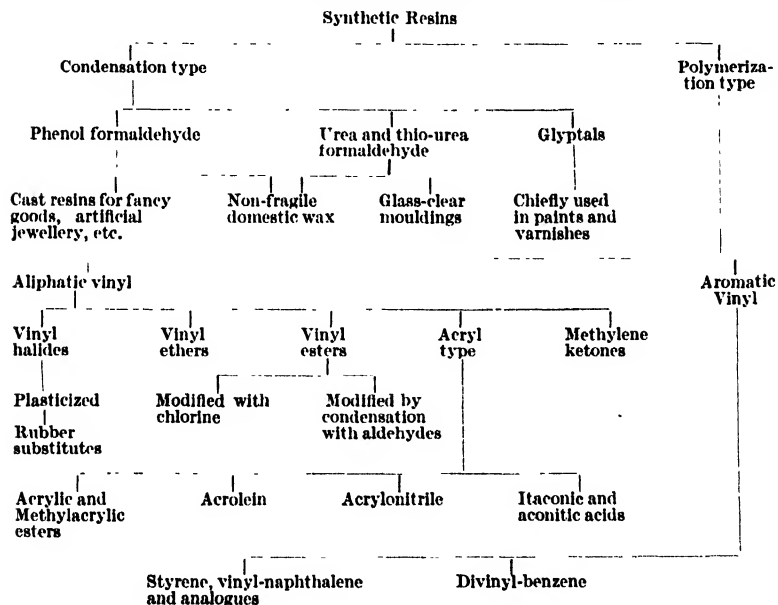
Synthetic Resins

Condensation type

Polymerization type

Phenol formaldehyde

Urea and thio-urea formaldehyde

Glyptals

Cast resins for fancy goods, artificial jewellery, etc.

Non-fragile domestic wax

Glass-clear mouldings

Chiefly used in paints and varnishes

Aliphatic vinyl

Aromatic Vinyl

Vinyl halides

Vinyl ethers

Vinyl esters

Acryl type

Methylene ketones

Plasticized

Rubber substitutes

Modified with chlorine

Modified by condensation with aldehydes

Acrylic and Methylacrylic esters

Acrolein

Acrylonitrile

Itaconic and aconitic acids

Styrene, vinyl-naphthalene and analogues

Divinyl-benzene